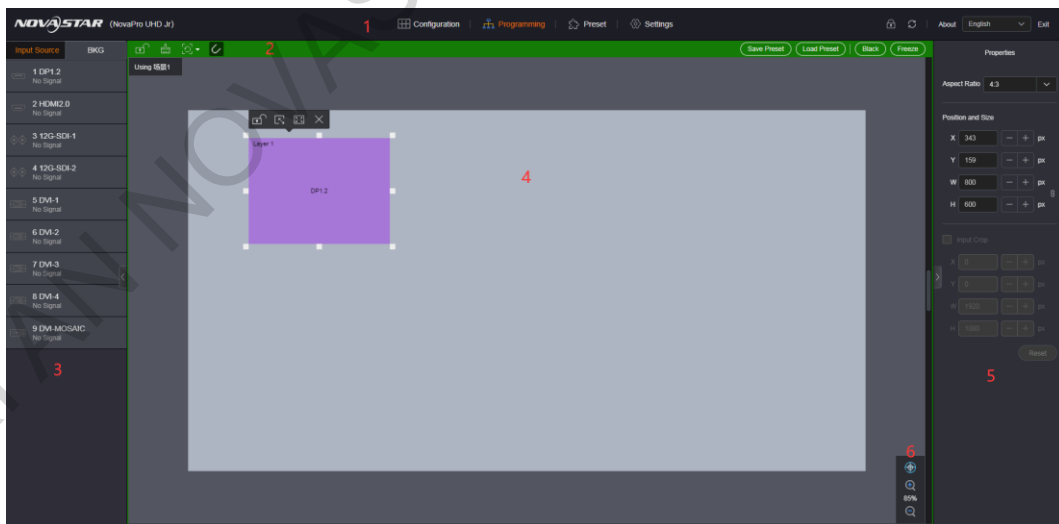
NOVASTAR (NovaPro UHD Jr)

1 Configuration | Programming | Preset | Settings

About English Exit

Input Source BKG

2

Save Preset Load Preset Black Freeze

Properties

Using 场景1

1 DP1.2
No Signal

2 HDMI2.0
No Signal

3 12G-SDI-1
No Signal

4 12G-SDI-2
No Signal

5 DVI-1
No Signal

6 DVI-2
No Signal

7 DVI-3
No Signal

8 DVI-4
No Signal

9 DVI-MOSAIC
No Signal

3

Layer 1

DP1.2

4

Aspect Ratio 4:3

Position and Size

X 343 px

Y 159 px

W 800 px

H 600 px

Input Crop

X 0 px

Y 0 px

W 1920 px

H 1080 px

Reset

5

6

85%